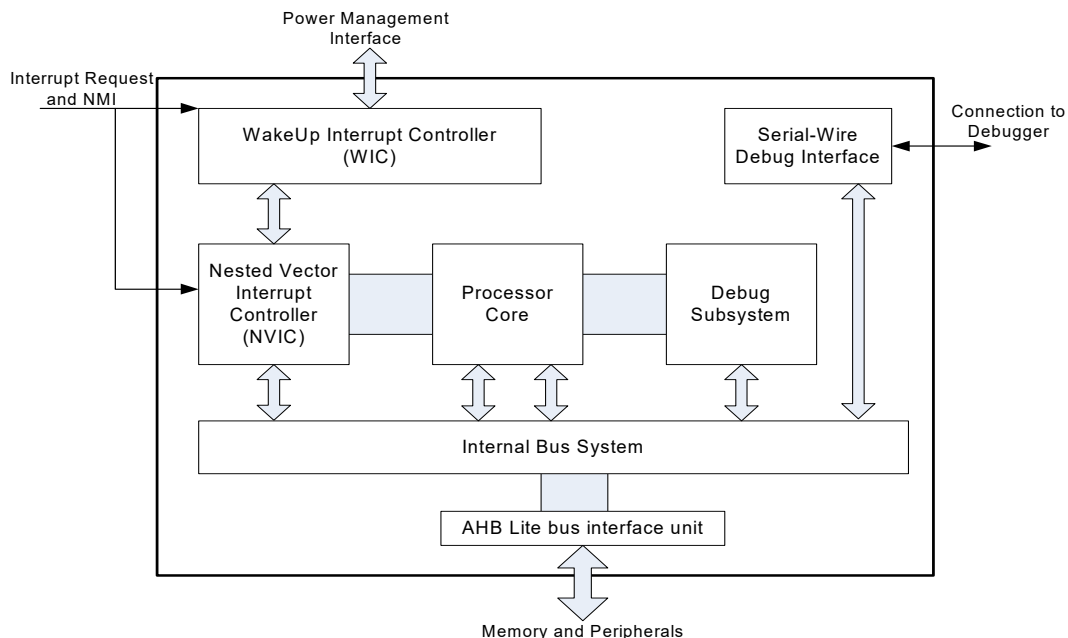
Power Management Interface

Interrupt Request and NMI

WakeUp Interrupt Controller (WIC)

Serial-Wire Debug Interface

Connection to Debugger

Nested Vector Interrupt Controller (NVIC)

Processor Core

Debug Subsystem

Internal Bus System

AHB Lite bus interface unit

Memory and Peripherals